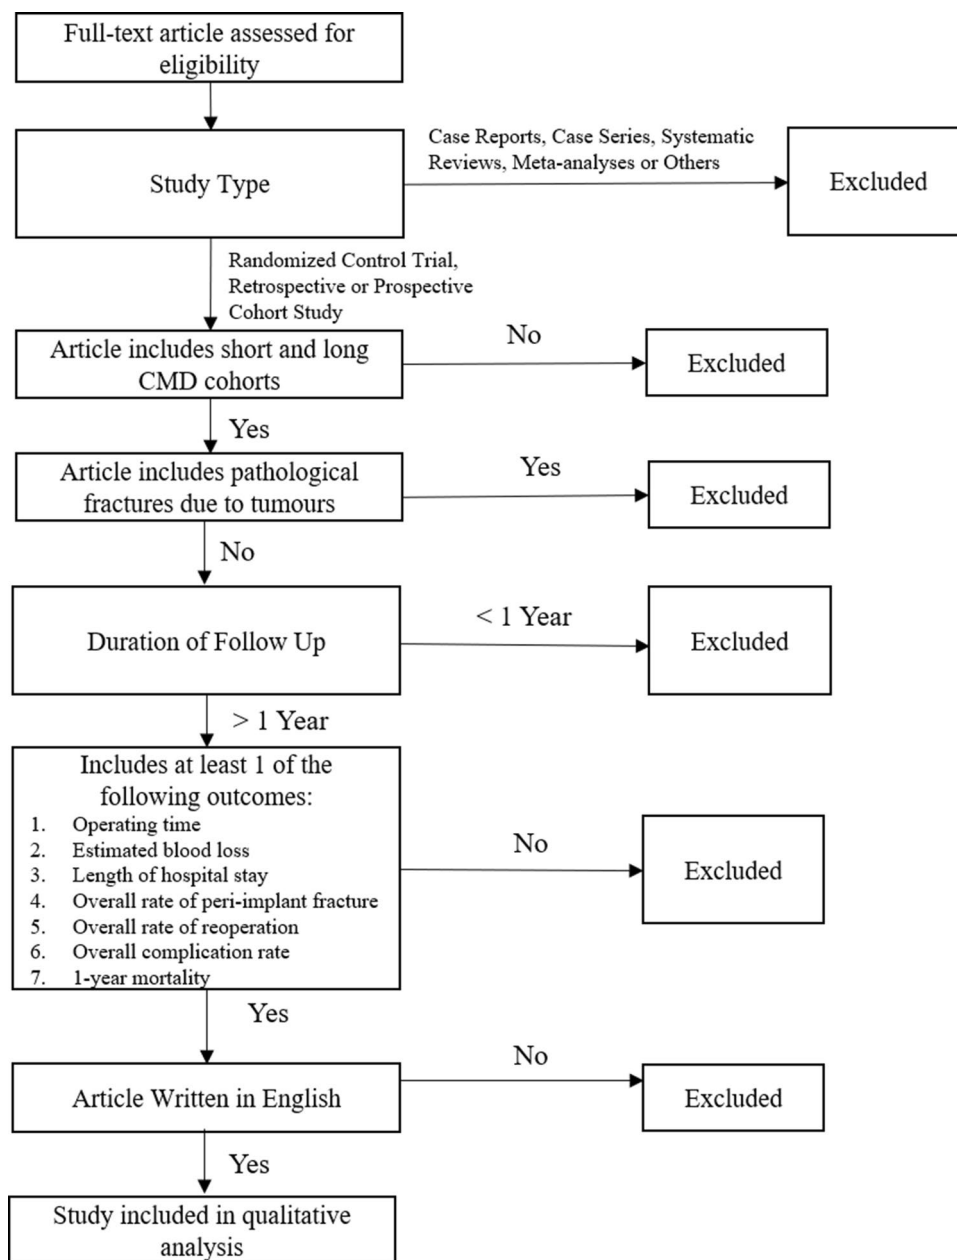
Full-text article assessed for eligibility

Study Type

Case Reports, Case Series, Systematic Reviews, Meta-analyses or Others

Excluded

Randomized Control Trial, Retrospective or Prospective Cohort Study

Article includes short and long CMD cohorts

No

Excluded

Yes

Article includes pathological fractures due to tumours

Yes

Excluded

No

Duration of Follow Up

< 1 Year

Excluded

> 1 Year

Includes at least 1 of the following outcomes:
1. Operating time
2. Estimated blood loss
3. Length of hospital stay
4. Overall rate of peri-implant fracture
5. Overall rate of reoperation
6. Overall complication rate
7. 1-year mortality

No

Excluded

Yes

Article Written in English

No

Excluded

Yes

Study included in qualitative analysis